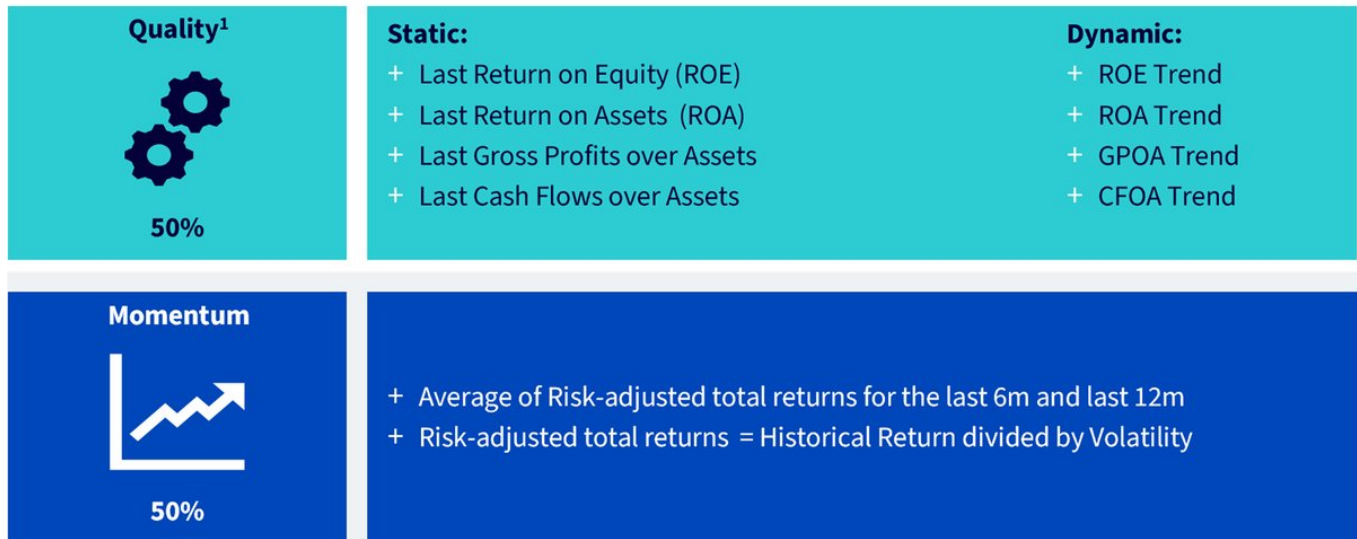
Quality$^1$

50%

Static:
+ Last Return on Equity (ROE)
+ Last Return on Assets (ROA)
+ Last Gross Profits over Assets
+ Last Cash Flows over Assets

Dynamic:
+ ROE Trend
+ ROA Trend
+ GPOA Trend
+ CFOA Trend

Momentum

50%

+ Average of Risk-adjusted total returns for the last 6m and last 12m
+ Risk-adjusted total returns = Historical Return divided by Volatility